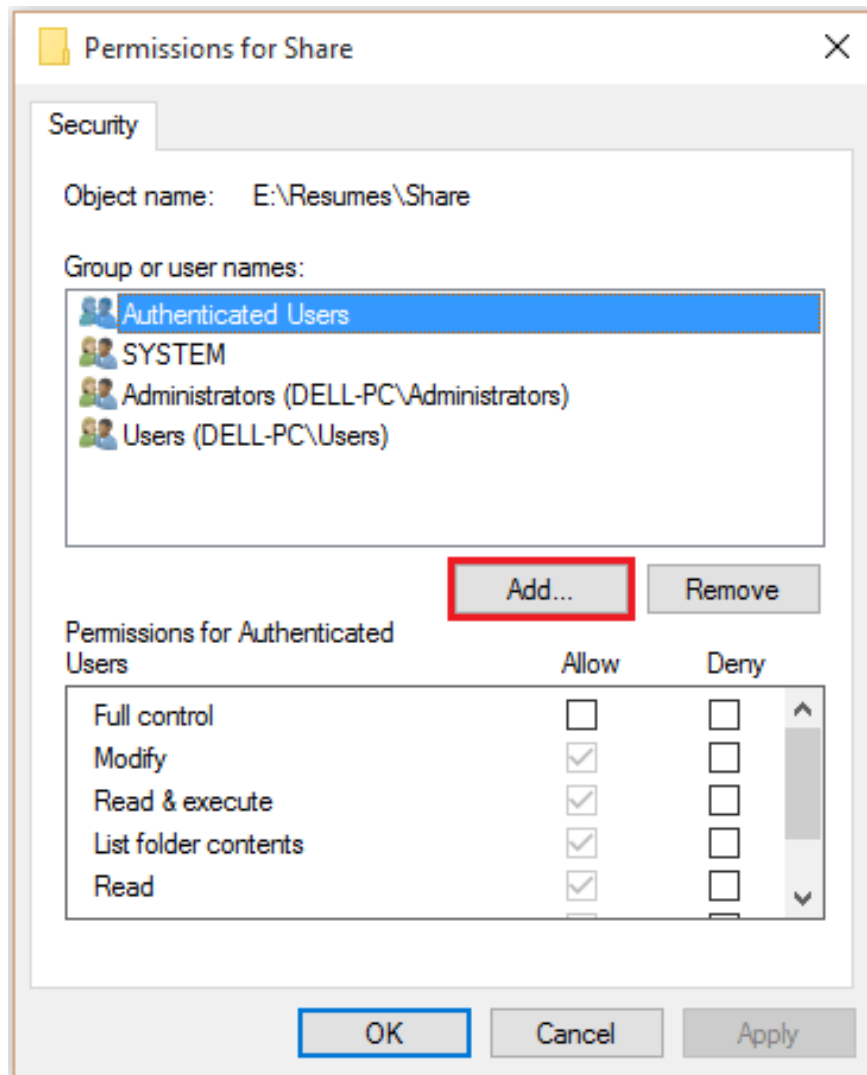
Permissions for Share

Security

Object name: E:\Resumes\Share

Group or user names:

Authenticated Users
SYSTEM
Administrators (DELL-PC\Administrators)
Users (DELL-PC\Users)

Add... Remove

Permissions for Authenticated Users

| | Allow | Deny |
|---|---|---|
| Full control | ☐ | ☐ |
| Modify | ☑ | ☐ |
| Read & execute | ☑ | ☐ |
| List folder contents | ☑ | ☐ |
| Read | ☑ | ☐ |

OK Cancel Apply